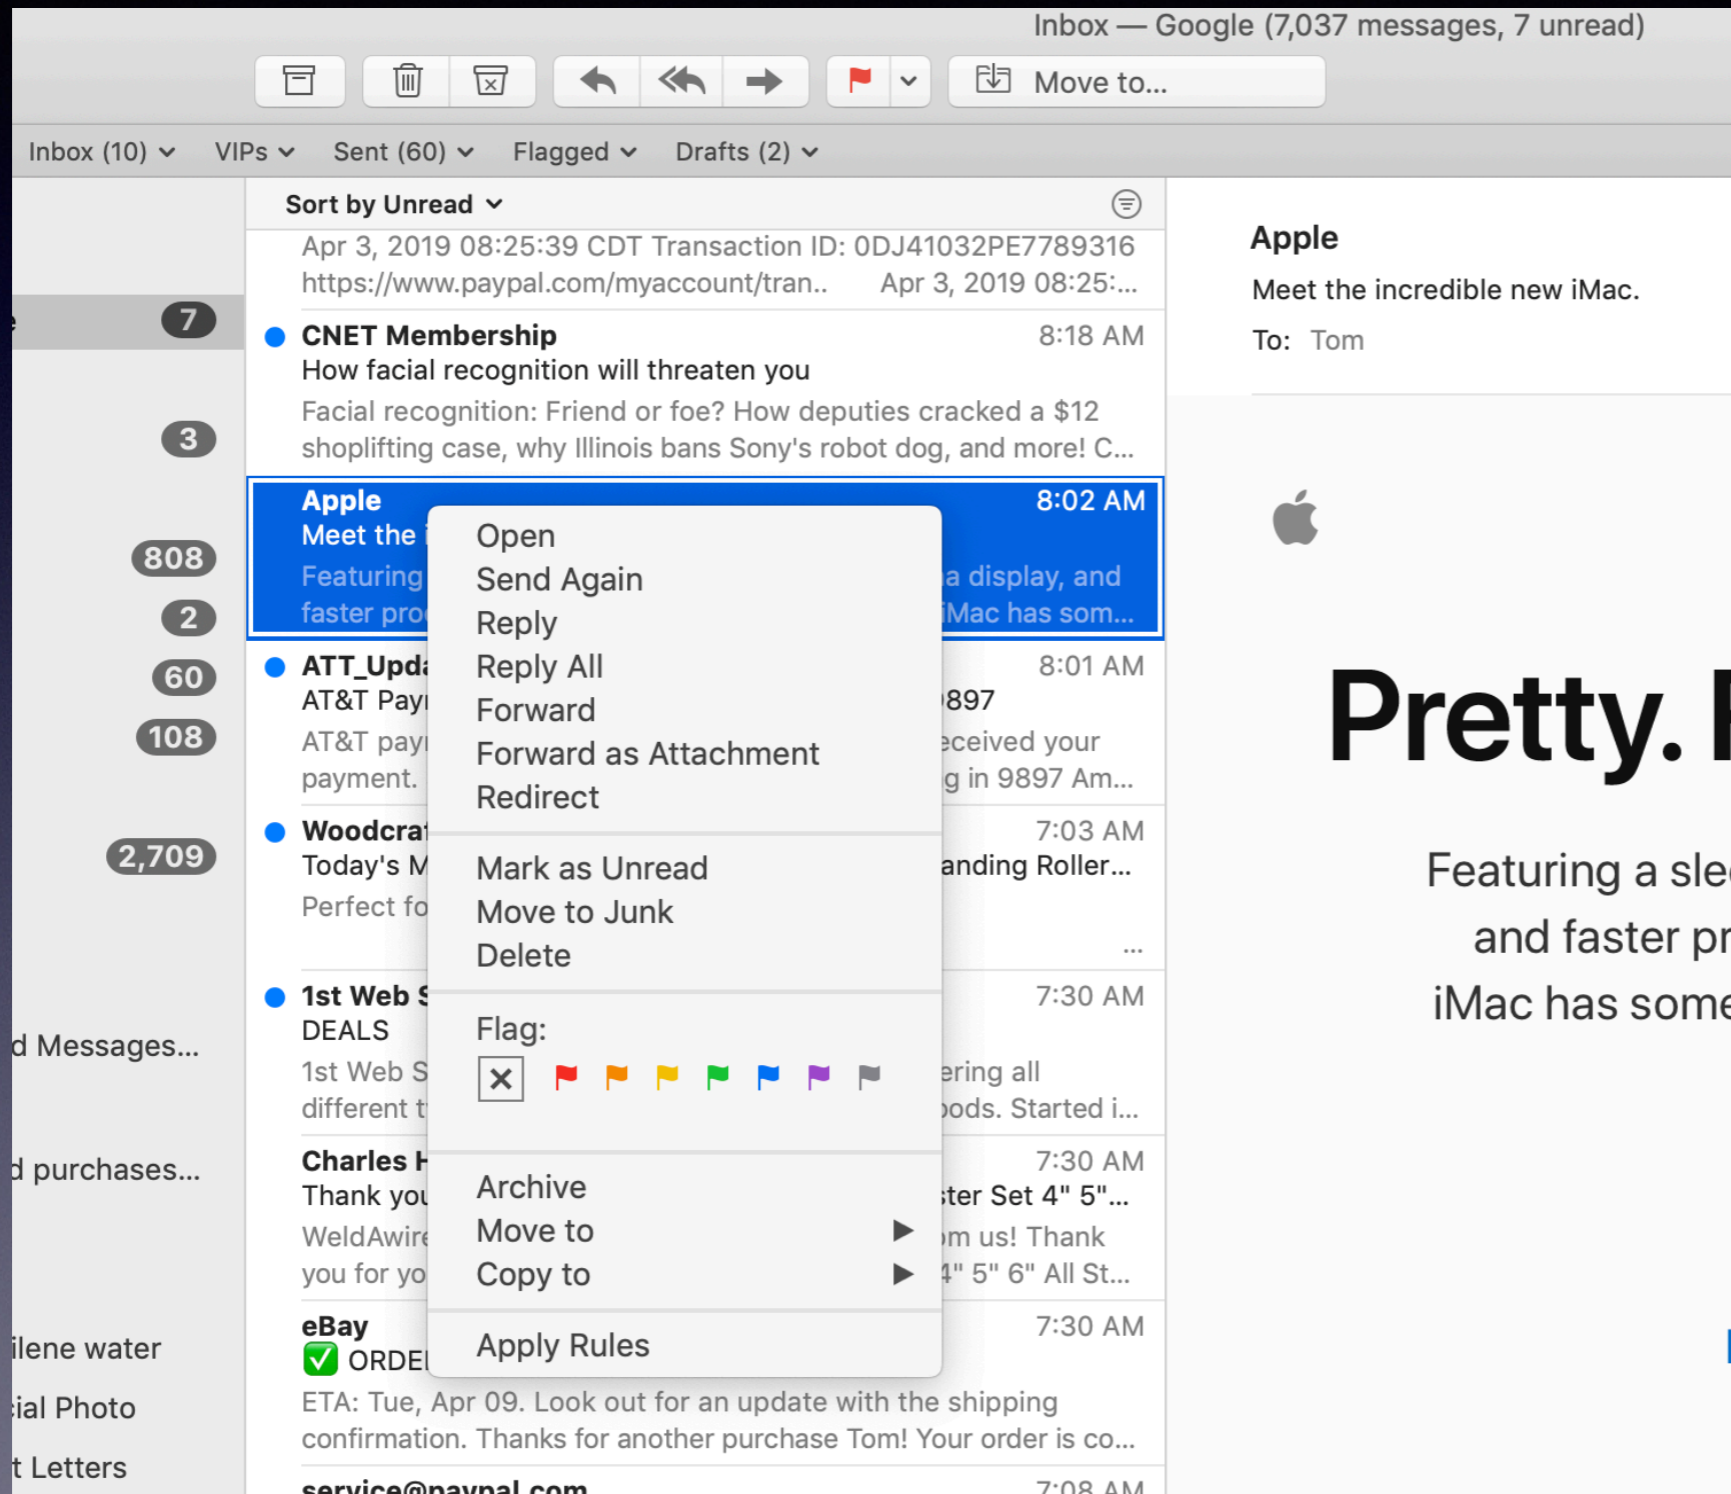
Inbox — Google (7,037 messages, 7 unread)

Move to...

Inbox (10) VIPs Sent (60) Flagged Drafts (2)

7
3
808
2
60
108
2,709
d Messages...
d purchases...
ilene water
ial Photo
t Letters

Sort by Unread

Apr 3, 2019 08:25:39 CDT Transaction ID: 0DJ41032PE7789316 https://www.paypal.com/myaccount/tran.. Apr 3, 2019 08:25:...

CNET Membership 8:18 AM
How facial recognition will threaten you
Facial recognition: Friend or foe? How deputies cracked a $12 shoplifting case, why Illinois bans Sony's robot dog, and more! C...

Apple 8:02 AM
Meet the
Featuring a display, and
faster pro iMac has som...

ATT_Upd 8:01 AM
AT&T Pay 897
AT&T pay eceived your
payment. g in 9897 Am...

Woodcra 7:03 AM
Today's M anding Roller...
Perfect fo
...

1st Web 7:30 AM
DEALS
1st Web S ering all
different t oods. Started i...

Charles H 7:30 AM
Thank you ster Set 4" 5"...
WeldAwire m us! Thank
you for yo 4" 5" 6" All St...

eBay 7:30 AM
✅ ORDE
ETA: Tue, Apr 09. Look out for an update with the shipping confirmation. Thanks for another purchase Tom! Your order is co...

service@paypal.com 7:08 AM

Open
Send Again
Reply
Reply All
Forward
Forward as Attachment
Redirect

Mark as Unread
Move to Junk
Delete

Flag:

Archive
Move to
Copy to

Apply Rules

Apple
Meet the incredible new iMac.
To: Tom

Pretty. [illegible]

Featuring a sle
and faster pr
iMac has some